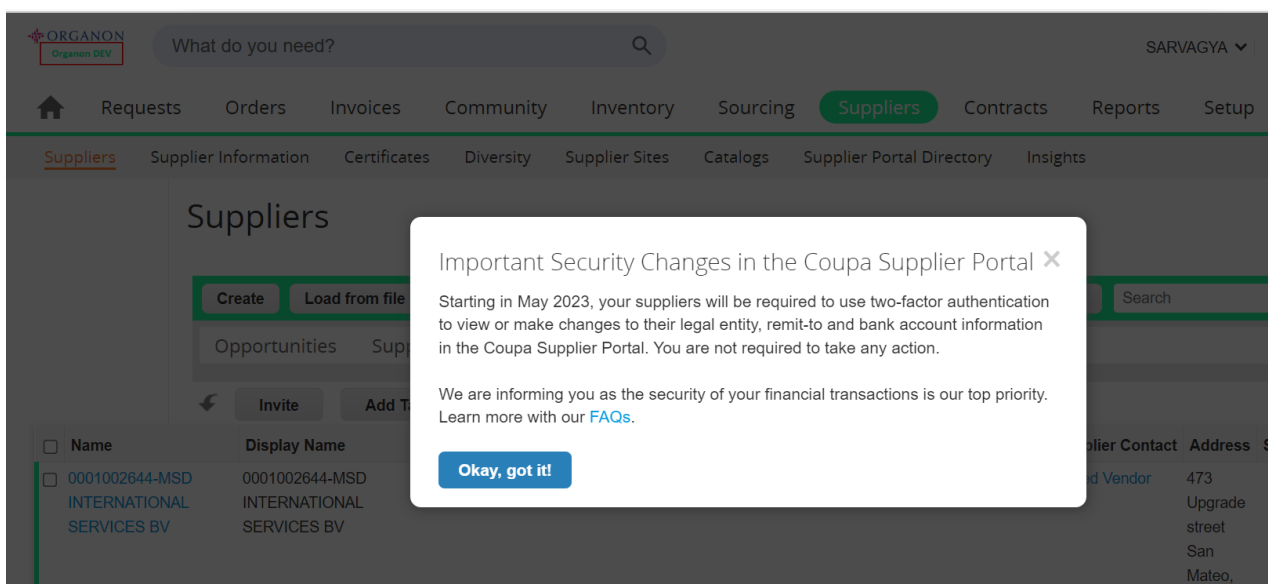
ORGANON
Organon DEV

What do you need?

SARVAGYA

Requests Orders Invoices Community Inventory Sourcing Suppliers Contracts Reports Setup

Suppliers Supplier Information Certificates Diversity Supplier Sites Catalogs Supplier Portal Directory Insights

Suppliers

Create Load from file

Search

Opportunities Supp

Invite Add T

Name Display Name

lier Contact Address

0001002644-MSD INTERNATIONAL SERVICES BV

0001002644-MSD INTERNATIONAL SERVICES BV

d Vendor

473 Upgrade street San Mateo,

Important Security Changes in the Coupa Supplier Portal ×

Starting in May 2023, your suppliers will be required to use two-factor authentication to view or make changes to their legal entity, remit-to and bank account information in the Coupa Supplier Portal. You are not required to take any action.

We are informing you as the security of your financial transactions is our top priority. Learn more with our FAQs.

Okay, got it!